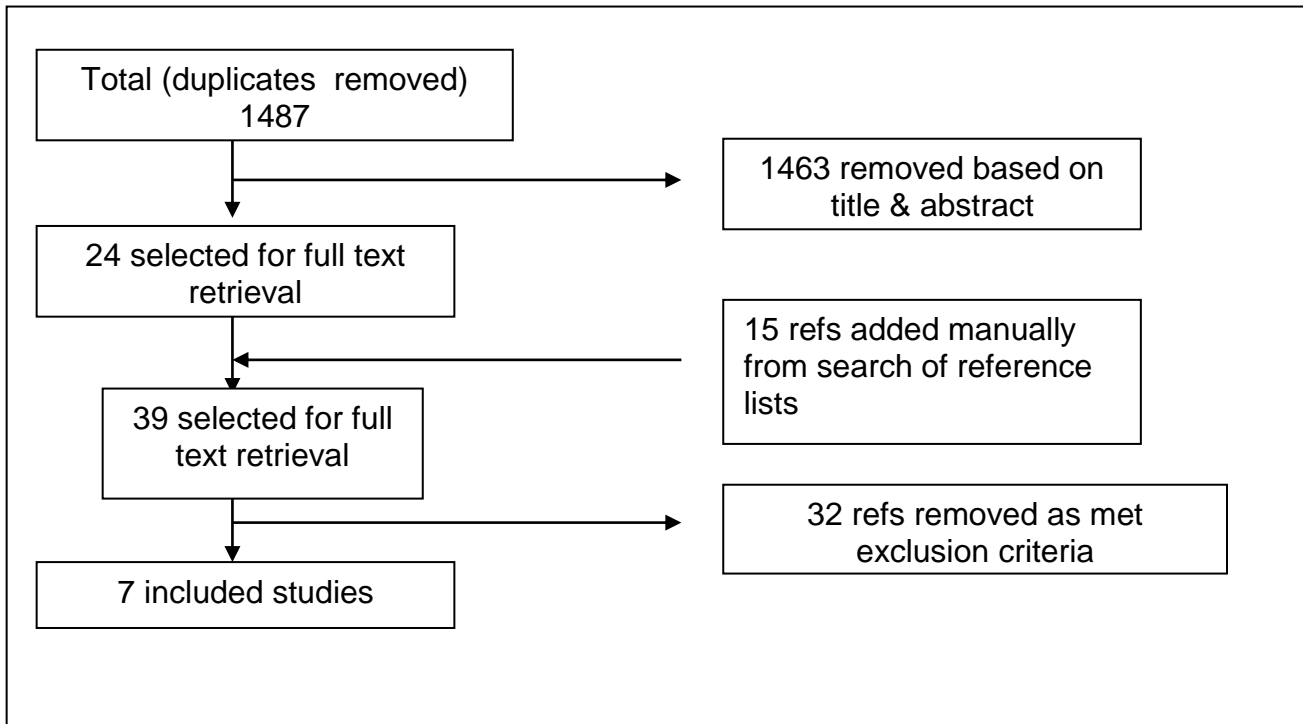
Total (duplicates removed) 1487

1463 removed based on title & abstract

24 selected for full text retrieval

15 refs added manually from search of reference lists

39 selected for full text retrieval

32 refs removed as met exclusion criteria

7 included studies